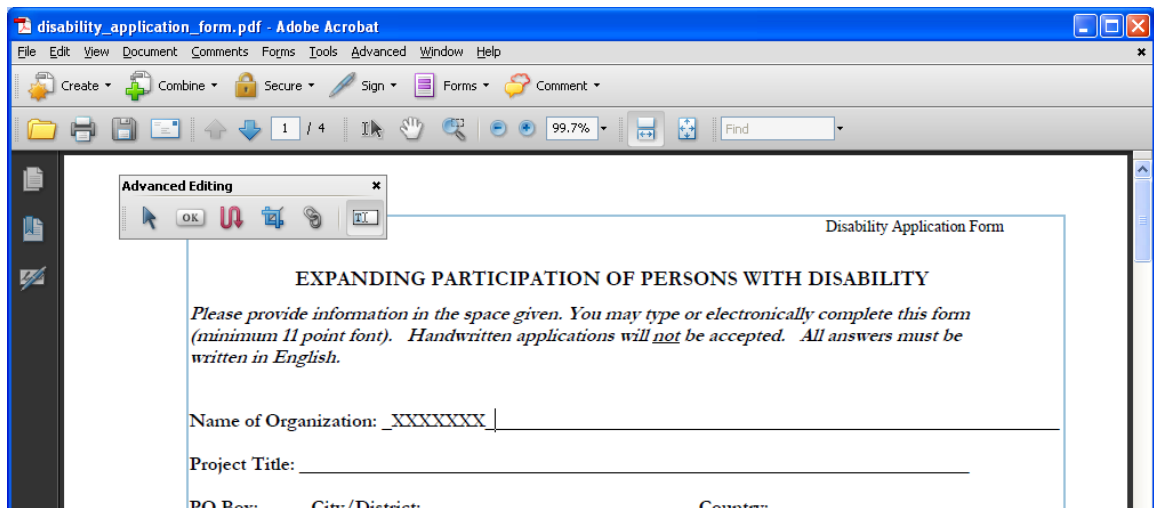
disability_application_form.pdf - Adobe Acrobat

File Edit View Document Comments Forms Tools Advanced Window Help

Create Combine Secure Sign Forms Comment

1 / 4 99.7% Find

Advanced Editing

OK

Disability Application Form

EXPANDING PARTICIPATION OF PERSONS WITH DISABILITY

Please provide information in the space given. You may type or electronically complete this form (minimum 11 point font). Handwritten applications will not be accepted. All answers must be written in English.

Name of Organization: _XXXXXXX_

Project Title: ___

PO Box: City/District: Country: